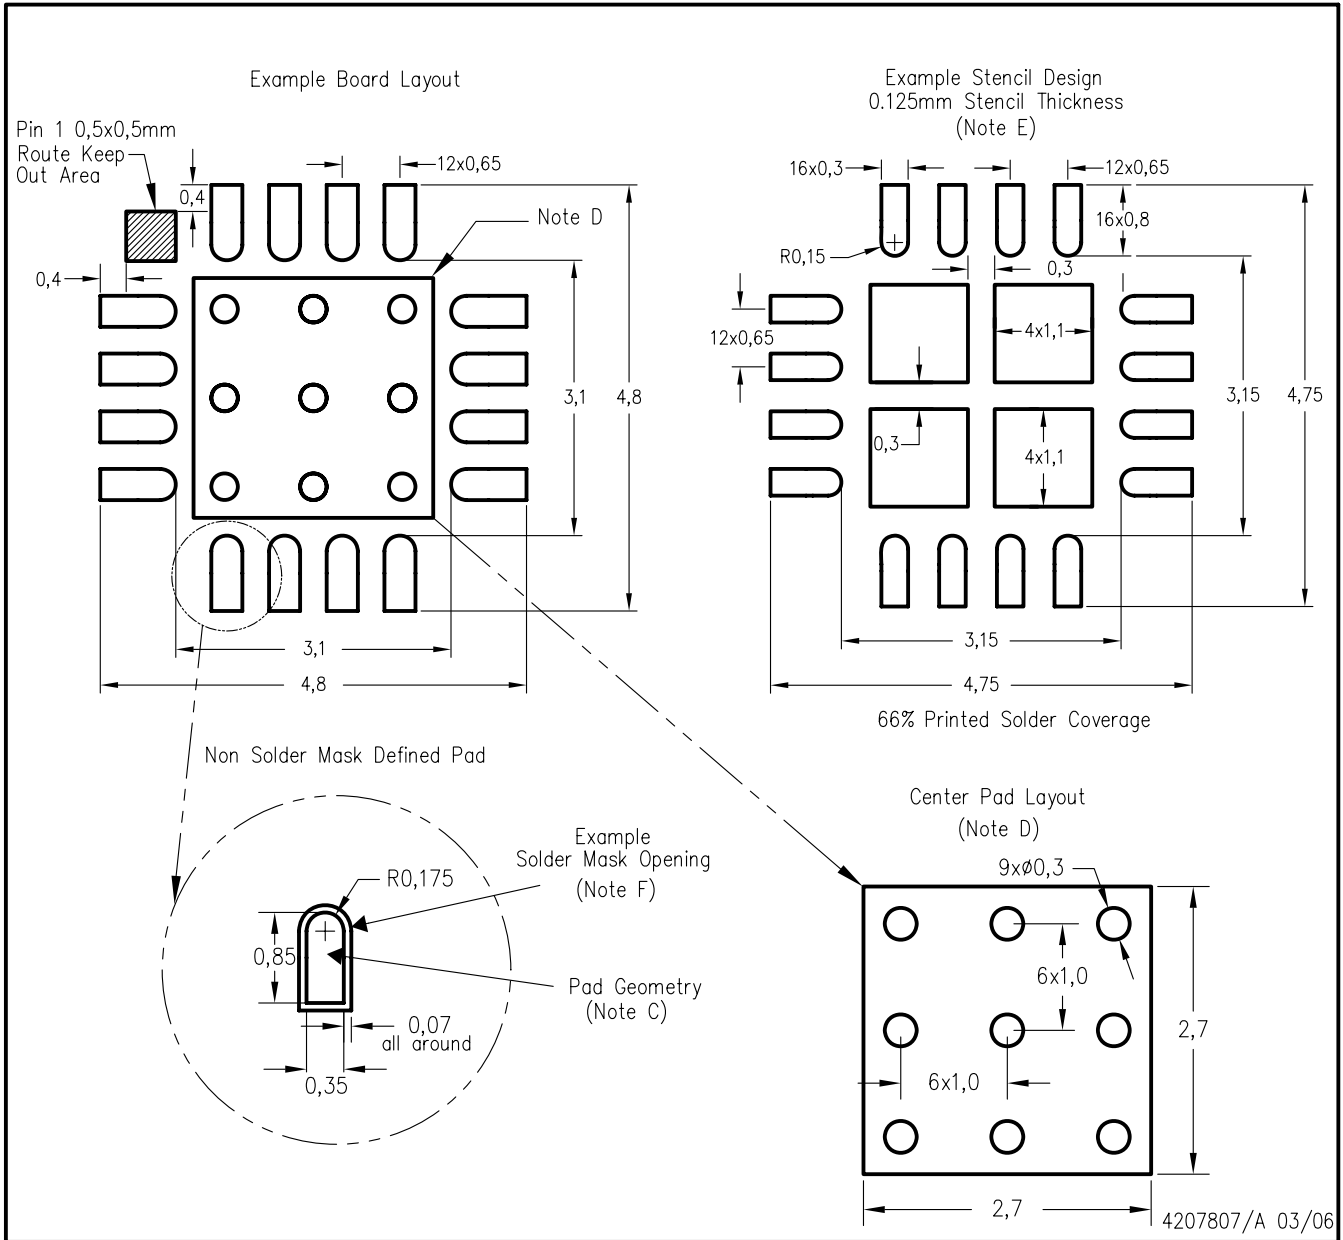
Example Board Layout

Pin 1 0,5x0,5mm
Route Keep Out Area

0,4
12x0,65
Note D
0,4
3,1
4,8
3,1
4,8

Example Stencil Design
0.125mm Stencil Thickness
(Note E)

16x0,3
12x0,65
16x0,8
R0,15
0,3
12x0,65
4x1,1
0,3
4x1,1
3,15
4,75
3,15
4,75

66% Printed Solder Coverage

Non Solder Mask Defined Pad

Example
Solder Mask Opening
(Note F)
R0,175
0,85
Pad Geometry
(Note C)
0,07
all around
0,35

Center Pad Layout
(Note D)
9xø0,3
6x1,0
6x1,0
2,7
2,7

4207807/A 03/06